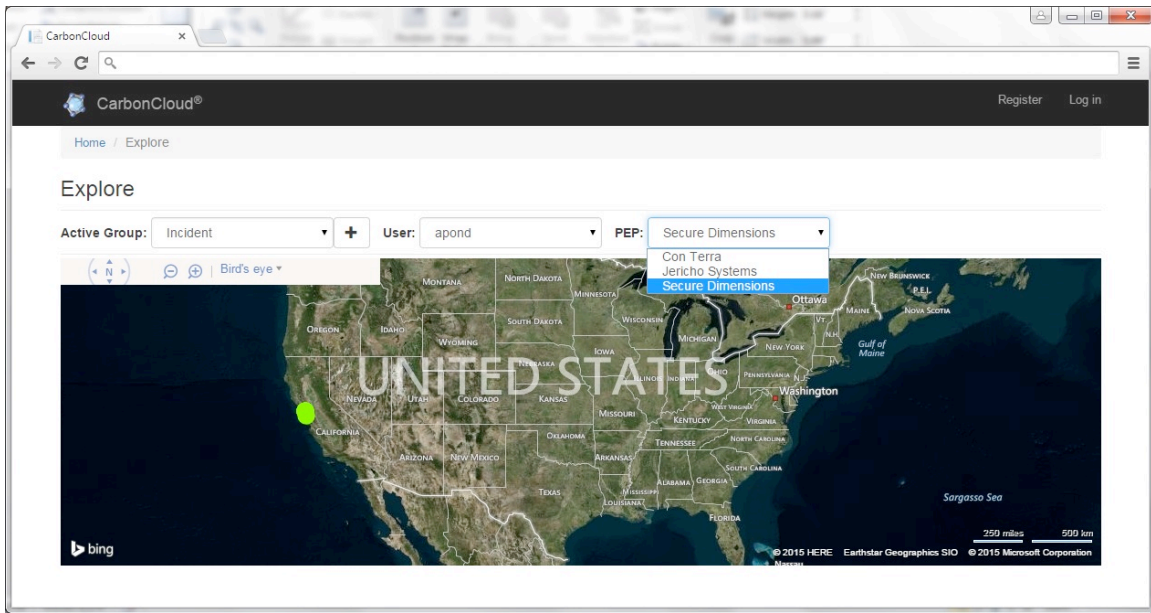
CarbonCloud ×

CarbonCloud®

Register Log in

Home / Explore

Explore

Active Group: Incident + User: apond PEP: Secure Dimensions

Con Terra
Jericho Systems
Secure Dimensions

N

Bird's eye

MONTANA NORTH DAKOTA MINNESOTA NEW BRUNSWICK P.E.I. Ottawa MAINE NOVA SCOTIA VT N.H. OREGON IDAHO SOUTH DAKOTA WISCONSIN MICHIGAN WYOMING NEW YORK Gulf of Maine IOWA NEBRASKA UNITED STATES ILLINOIS INDIANA OHIO PENNSYLVANIA NEVADA UTAH COLORADO KANSAS Washington MISSOURI WEST VIRGINIA KENTUCKY VIRGINIA CALIFORNIA OKLAHOMA TENNESSEE NORTH CAROLINA ARIZONA NEW MEXICO ARKANSAS SOUTH CAROLINA ALABAMA GEORGIA TEXAS MISSISSIPPI LOUISIANA FLORIDA Sargasso Sea

250 miles 500 km

bing

© 2015 HERE Earthstar Geographics SIO © 2015 Microsoft Corporation

Nassau